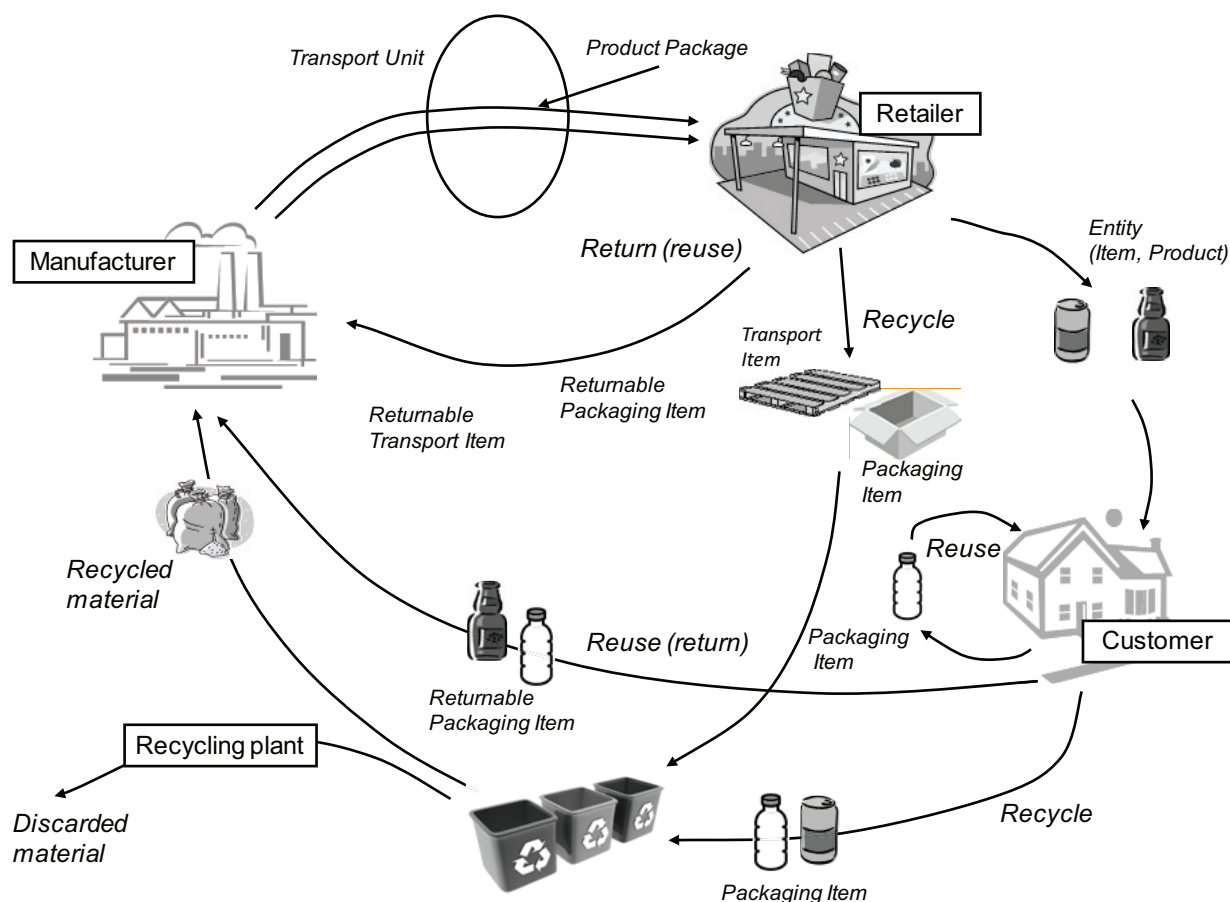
Transport Unit

Product Package

Retailer

Manufacturer

Return (reuse)

Entity (Item, Product)

Recycle

Transport Item

Returnable Packaging Item

Returnable Transport Item

Packaging Item

Reuse

Recycled material

Reuse (return)

Packaging Item

Customer

Returnable Packaging Item

Recycling plant

Discarded material

Recycle

Packaging Item